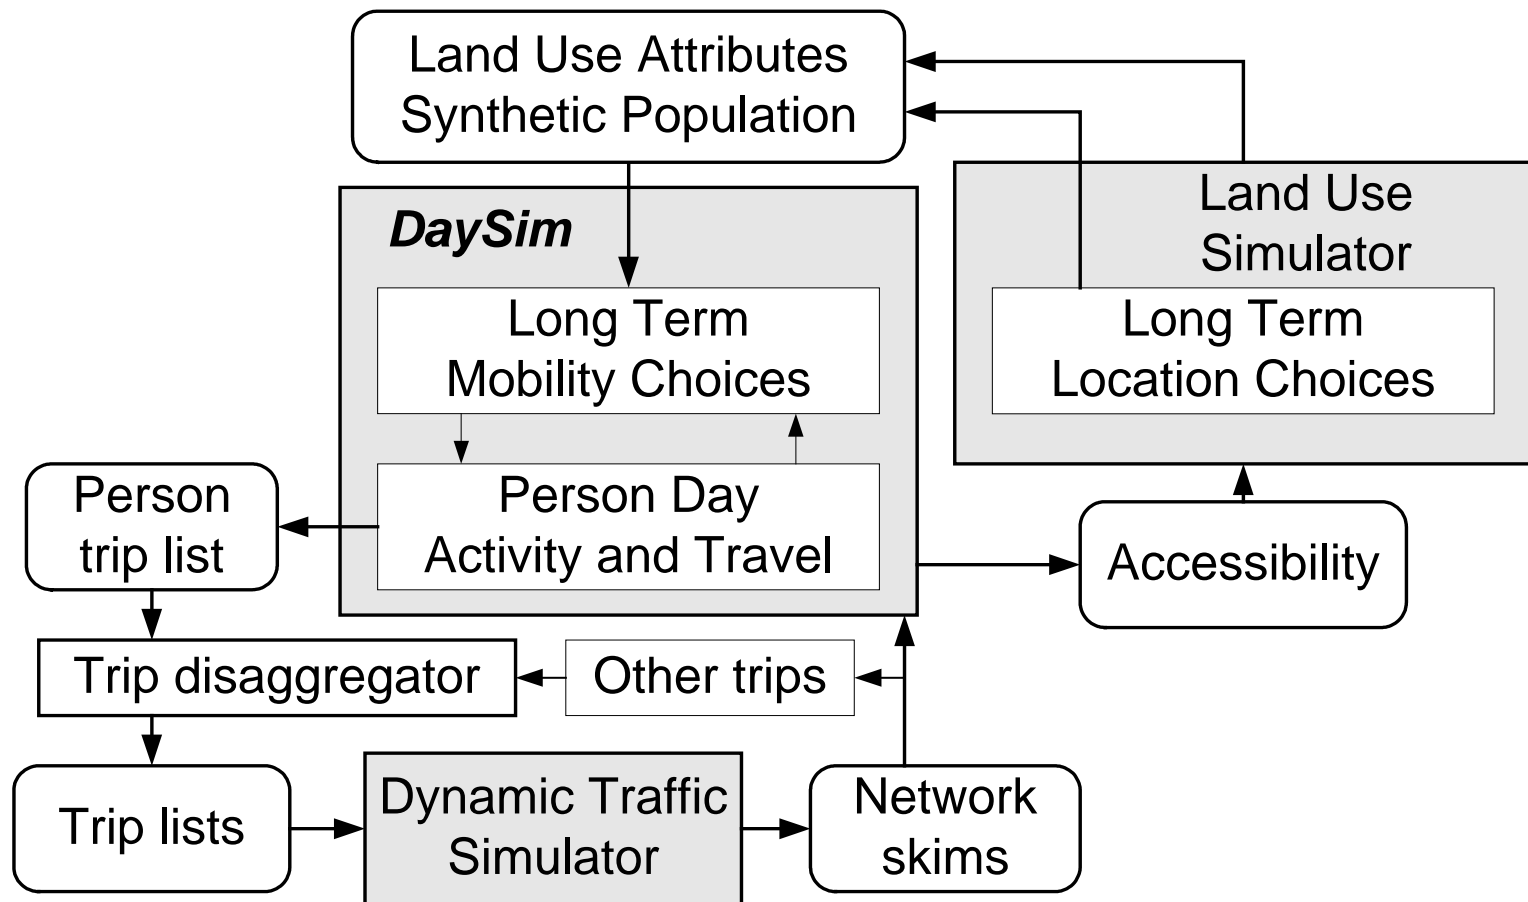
Land Use Attributes
Synthetic Population

DaySim

Long Term
Mobility Choices

Person Day
Activity and Travel

Land Use
Simulator

Long Term
Location Choices

Person
trip list

Accessibility

Trip disaggregator

Other trips

Trip lists

Dynamic Traffic
Simulator

Network
skims